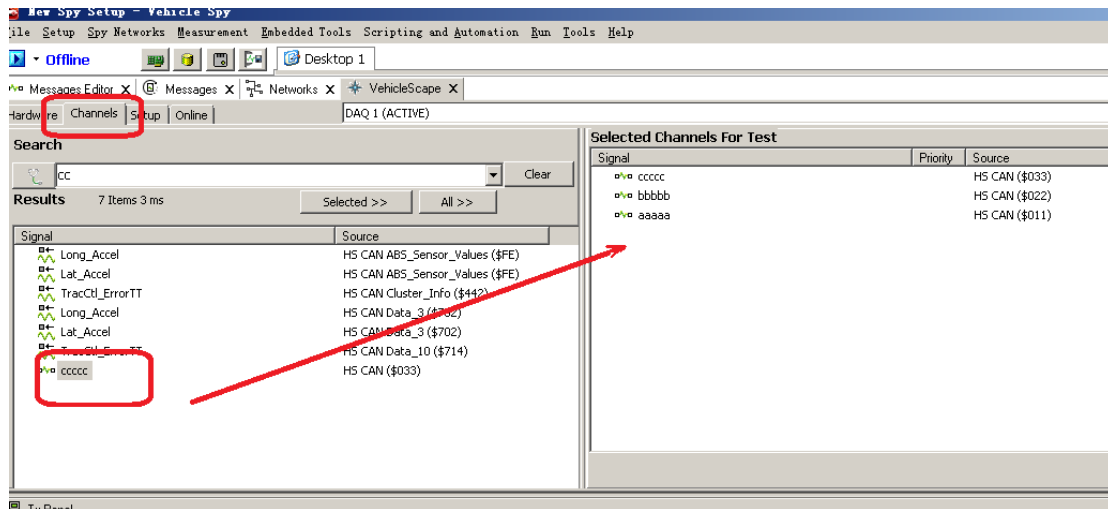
New Spy Setup - Vehicle Spy
ile Setup Spy Networks Measurement Embedded Tools Scripting and Automation Run Tools Help
Offline
Desktop 1
Messages Editor X Messages X Networks X VehicleScape X
Hardware Channels Setup Online
DAQ 1 (ACTIVE)
Search
cc
Clear
Results 7 Items 3 ms
Selected >>
All >>

| Signal | Source |
|---|---|
| Long_Accel | HS CAN ABS_Sensor_Values ($FE) |
| Lat_Accel | HS CAN ABS_Sensor_Values ($FE) |
| TracCtl_ErrorTT | HS CAN Cluster_Info ($442) |
| Long_Accel | HS CAN Data_3 ($702) |
| Lat_Accel | HS CAN Data_3 ($702) |
| TracCtl_ErrorTT | HS CAN Data_10 ($714) |
| ccccc | HS CAN ($033) |

Selected Channels For Test

| Signal | Priority | Source |
|---|---|---|
| ccccc | | HS CAN ($033) |
| bbbbb | | HS CAN ($022) |
| aaaaa | | HS CAN ($011) |

Tx Panel